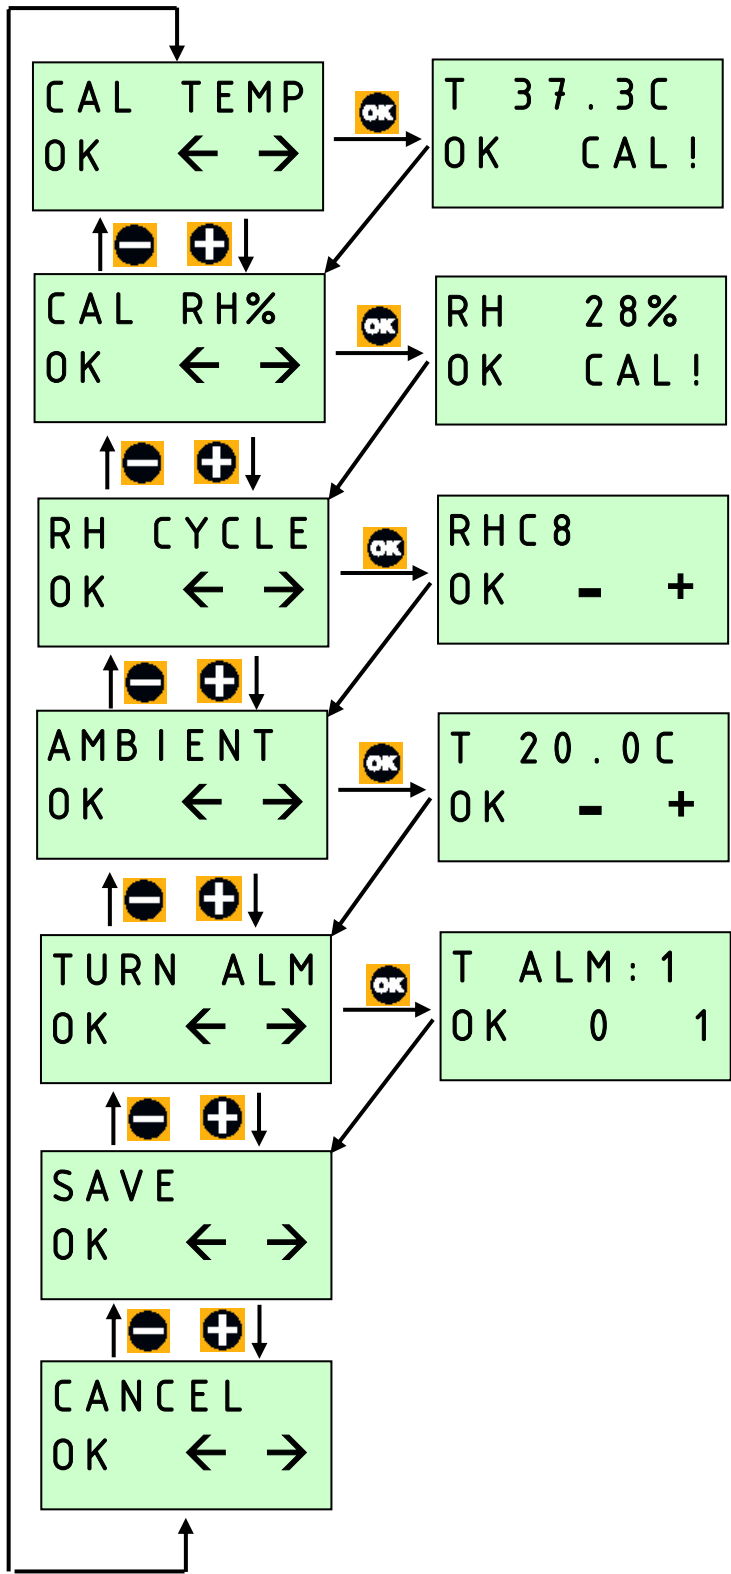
CAL TEMP
OK ← →

OK

T 37.3C
OK CAL!

CAL RH%
OK ← →

OK

RH 28%
OK CAL!

RH CYCLE
OK ← →

OK

RHC8
OK - +

AMBIENT
OK ← →

OK

T 20.0C
OK - +

TURN ALM
OK ← →

OK

T ALM:1
OK 0 1

SAVE
OK ← →

CANCEL
OK ← →